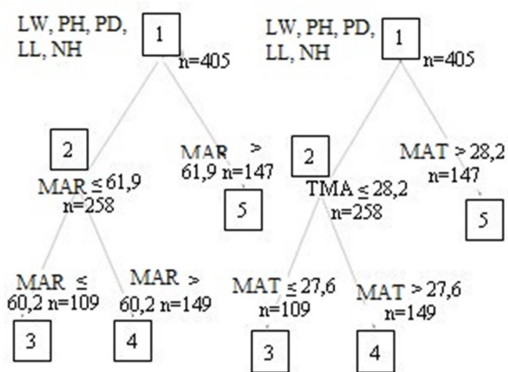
LW, PH, PD, LL, NH
1
n=405

2
MAR ≤ 61,9
n=258

MAR > 61,9 n=147

5

MAR ≤ 60,2 n=109

MAR > 60,2 n=149

3

4

LW, PH, PD, LL, NH
1
n=405

2
TMA ≤ 28,2
n=258

MAT > 28,2
n=147

5

MAT ≤ 27,6
n=109

MAT > 27,6
n=149

3

4